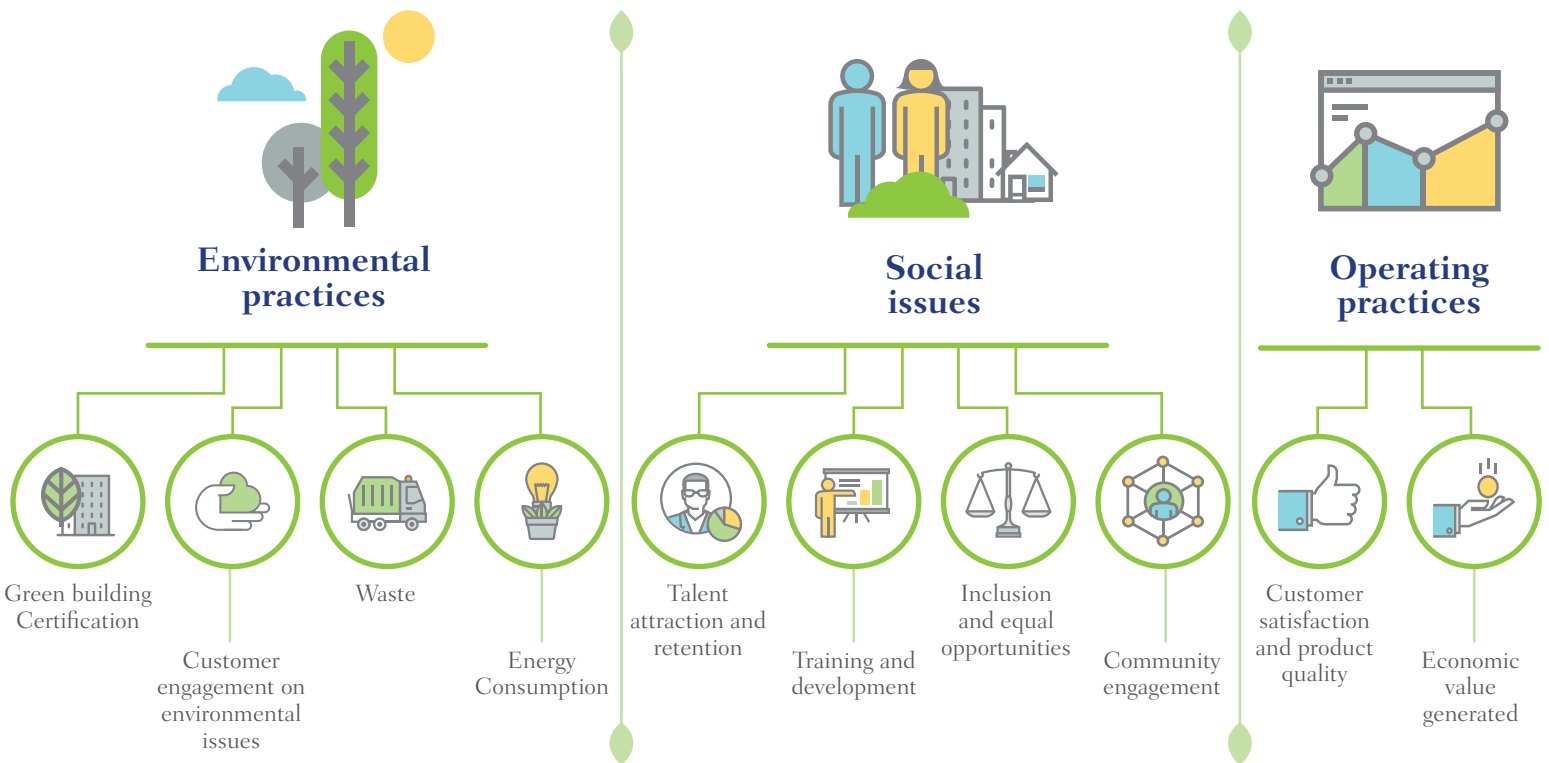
Environmental practices

Green building Certification

Customer engagement on environmental issues

Waste

Energy Consumption

Social issues

Talent attraction and retention

Training and development

Inclusion and equal opportunities

Community engagement

Operating practices

Customer satisfaction and product quality

Economic value generated